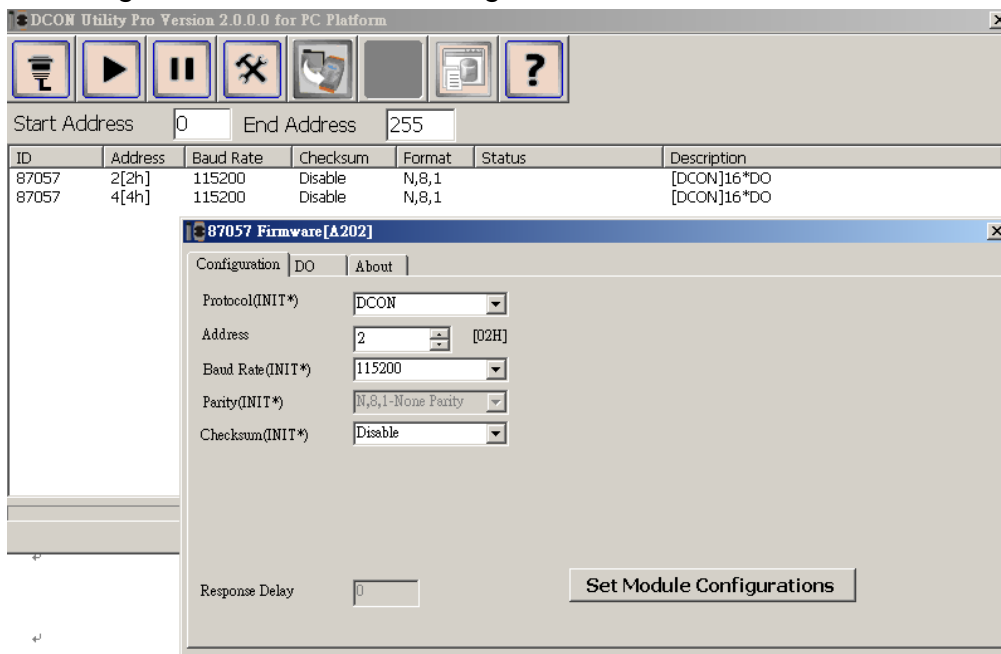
DCON Utility Pro Version 2.0.0.0 for PC Platform

?

Start Address 0 End Address 255

| ID | Address | Baud Rate | Checksum | Format | Status | Description |
|---|---|---|---|---|---|---|
| 87057 | 2[2h] | 115200 | Disable | N,8,1 | | [DCON]16*DO |
| 87057 | 4[4h] | 115200 | Disable | N,8,1 | | [DCON]16*DO |

87057 Firmware[A202]

Configuration DO About

Protocol(INIT*) DCON

Address 2 [02H]

Baud Rate(INIT*) 115200

Parity(INIT*) N,8,1-None Parity

Checksum(INIT*) Disable

Response Delay 0

Set Module Configurations